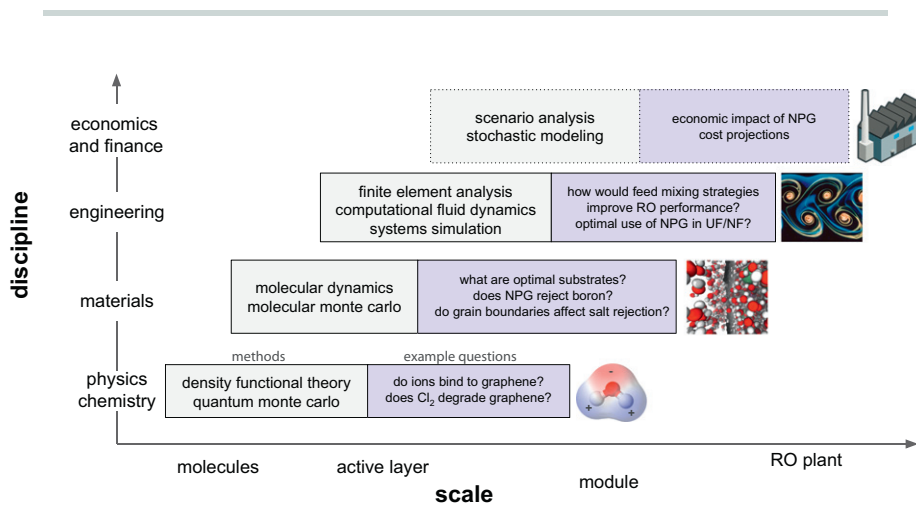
discipline

economics and finance

scenario analysis
stochastic modeling

economic impact of NPG
cost projections

engineering

finite element analysis
computational fluid dynamics
systems simulation

how would feed mixing strategies improve RO performance?
optimal use of NPG in UF/NF?

materials

molecular dynamics
molecular monte carlo

what are optimal substrates?
does NPG reject boron?
do grain boundaries affect salt rejection?

methods

example questions

physics chemistry

density functional theory
quantum monte carlo

do ions bind to graphene?
does $Cl_2$ degrade graphene?

-
+ +

molecules

active layer

module

RO plant

scale